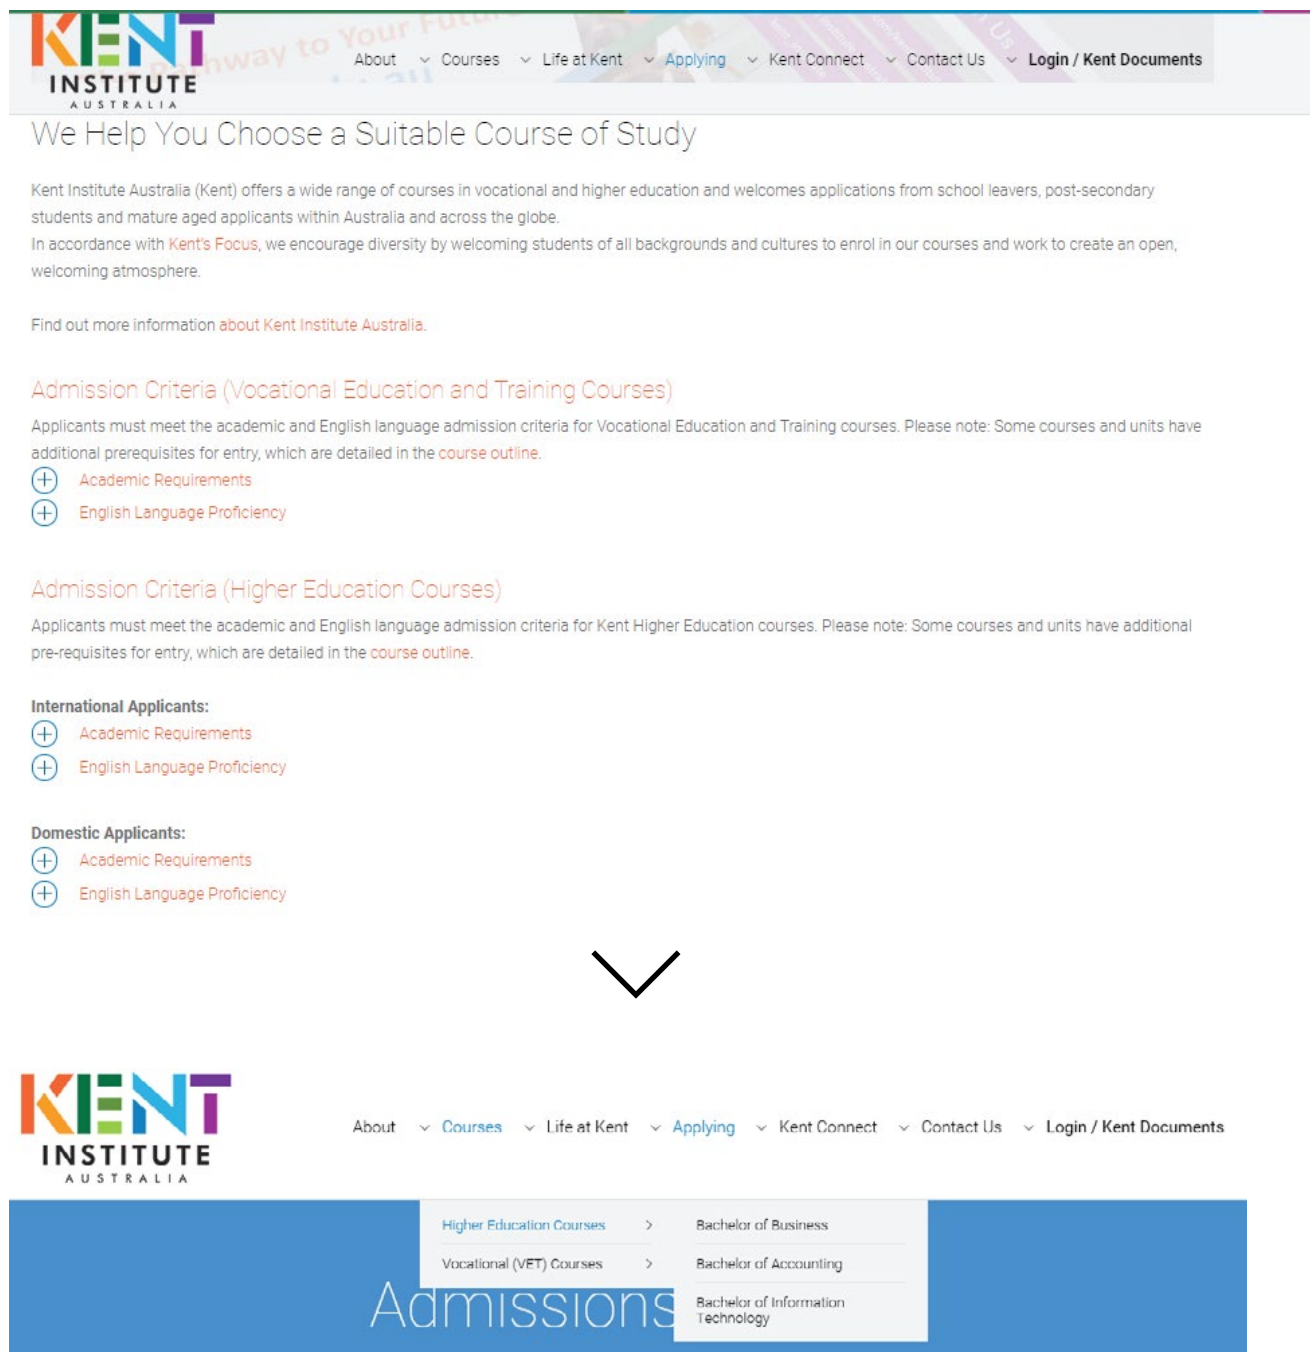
KENT INSTITUTE AUSTRALIA

way to Your Futu

About Courses Life at Kent Applying Kent Connect Contact Us Login / Kent Documents

We Help You Choose a Suitable Course of Study

Kent Institute Australia (Kent) offers a wide range of courses in vocational and higher education and welcomes applications from school leavers, post-secondary students and mature aged applicants within Australia and across the globe.
In accordance with Kent's Focus, we encourage diversity by welcoming students of all backgrounds and cultures to enrol in our courses and work to create an open, welcoming atmosphere.

Find out more information about Kent Institute Australia.

Admission Criteria (Vocational Education and Training Courses)

Applicants must meet the academic and English language admission criteria for Vocational Education and Training courses. Please note: Some courses and units have additional prerequisites for entry, which are detailed in the course outline.

Academic Requirements

English Language Proficiency

Admission Criteria (Higher Education Courses)

Applicants must meet the academic and English language admission criteria for Kent Higher Education courses. Please note: Some courses and units have additional pre-requisites for entry, which are detailed in the course outline.

International Applicants:

Academic Requirements

English Language Proficiency

Domestic Applicants:

Academic Requirements

English Language Proficiency

KENT INSTITUTE AUSTRALIA

About Courses Life at Kent Applying Kent Connect Contact Us Login / Kent Documents

Higher Education Courses

Vocational (VET) Courses

Bachelor of Business

Bachelor of Accounting

Bachelor of Information Technology

Admissions